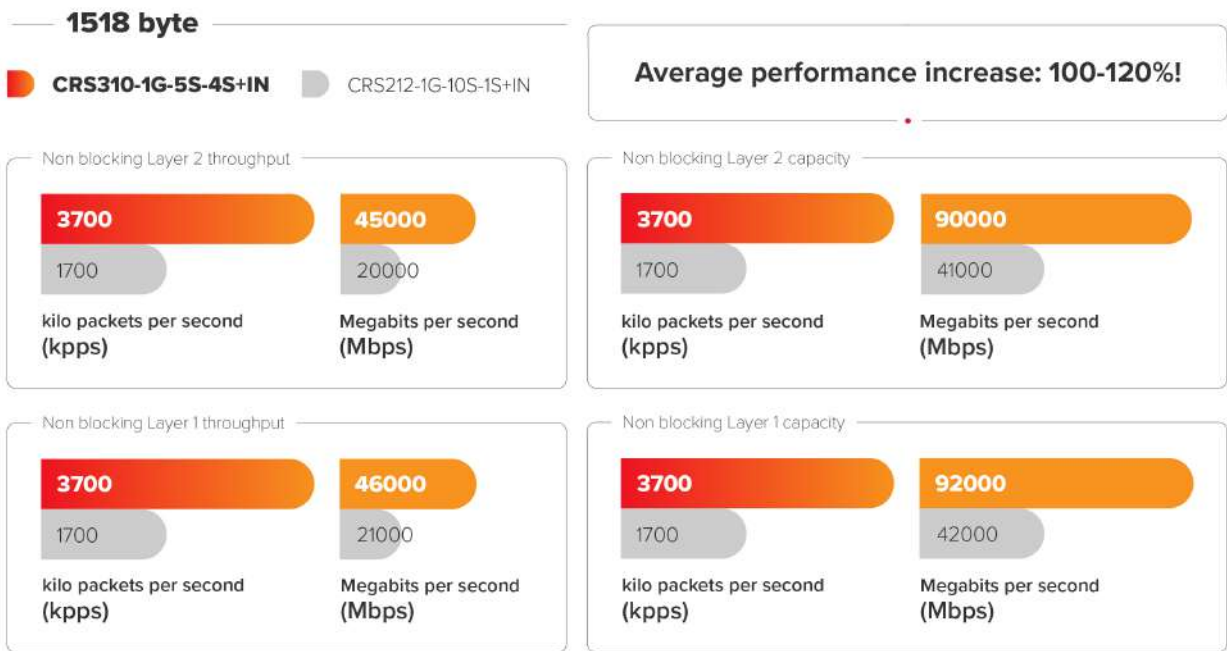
1518 byte

CRS310-1G-5S-4S+IN CRS212-1G-10S-1S+IN

Average performance increase: 100-120%!

Non blocking Layer 2 throughput

3700
1700
kilo packets per second (kpps)

45000
20000
Megabits per second (Mbps)

Non blocking Layer 2 capacity

3700
1700
kilo packets per second (kpps)

90000
41000
Megabits per second (Mbps)

Non blocking Layer 1 throughput

3700
1700
kilo packets per second (kpps)

46000
21000
Megabits per second (Mbps)

Non blocking Layer 1 capacity

3700
1700
kilo packets per second (kpps)

92000
42000
Megabits per second (Mbps)